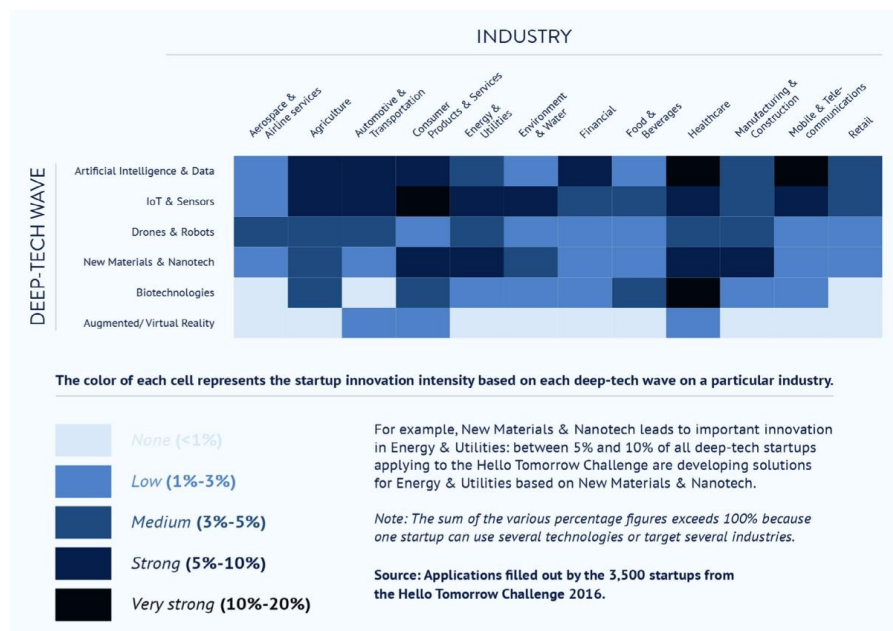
INDUSTRY

Aerospace & Airline services
Agriculture
Automotive & Transportation
Consumer Products & Services
Energy & Utilities
Environment & Water
Financial
Food & Beverages
Healthcare
Manufacturing & Construction
Mobile & Telecommunications
Retail

DEEP-TECH WAVE

Artificial Intelligence & Data
IoT & Sensors
Drones & Robots
New Materials & Nanotech
Biotechnologies
Augmented/ Virtual Reality

The color of each cell represents the startup innovation intensity based on each deep-tech wave on a particular industry.

None (<1%)
Low (1%-3%)
Medium (3%-5%)
Strong (5%-10%)
Very strong (10%-20%)

For example, New Materials & Nanotech leads to important innovation in Energy & Utilities: between 5% and 10% of all deep-tech startups applying to the Hello Tomorrow Challenge are developing solutions for Energy & Utilities based on New Materials & Nanotech.

Note: The sum of the various percentage figures exceeds 100% because one startup can use several technologies or target several industries.

Source: Applications filled out by the 3,500 startups from the Hello Tomorrow Challenge 2016.